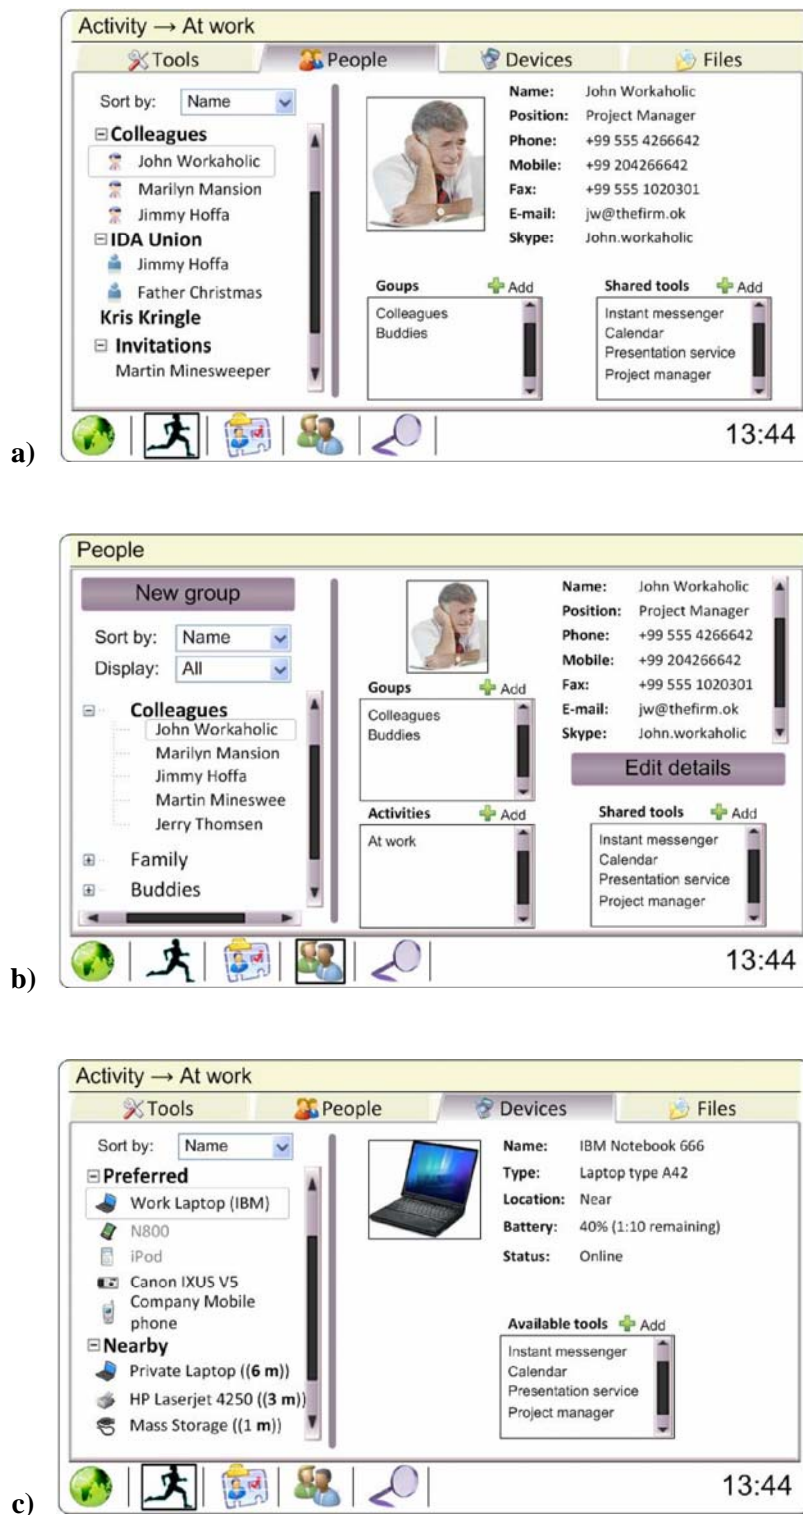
Activity → At work

Tools | People | Devices | Files

Sort by: Name

⊟Colleagues
John Workaholic
Marilyn Mansion
Jimmy Hoffa
⊟IDA Union
Jimmy Hoffa
Father Christmas
Kris Kringle
⊟ Invitations
Martin Minesweeper

Name: John Workaholic
Position: Project Manager
Phone: +99 555 4266642
Mobile: +99 204266642
Fax: +99 555 1020301
E-mail: jw@thefirm.ok
Skype: John.workaholic

Goups Add
Colleagues
Buddies

Shared tools Add
Instant messenger
Calendar
Presentation service
Project manager

13:44

a)

People

New group

Sort by: Name
Display: All

⊟ Colleagues
John Workaholic
Marilyn Mansion
Jimmy Hoffa
Martin Minesweе
Jerry Thomsen
⊞ Family
⊞ Buddies

Goups Add
Colleagues
Buddies

Activities Add
At work

Name: John Workaholic
Position: Project Manager
Phone: +99 555 4266642
Mobile: +99 204266642
Fax: +99 555 1020301
E-mail: jw@thefirm.ok
Skype: John.workaholic

Edit details

Shared tools Add
Instant messenger
Calendar
Presentation service
Project manager

13:44

b)

Activity → At work

Tools | People | Devices | Files

Sort by: Name

⊟Preferred
Work Laptop (IBM)
N800
iPod
Canon IXUS V5
Company Mobile phone
⊟Nearby
Private Laptop ((6 m))
HP Laserjet 4250 ((3 m))
Mass Storage ((1 m))

Name: IBM Notebook 666
Type: Laptop type A42
Location: Near
Battery: 40% (1:10 remaining)
Status: Online

Available tools Add
Instant messenger
Calendar
Presentation service
Project manager

13:44

c)